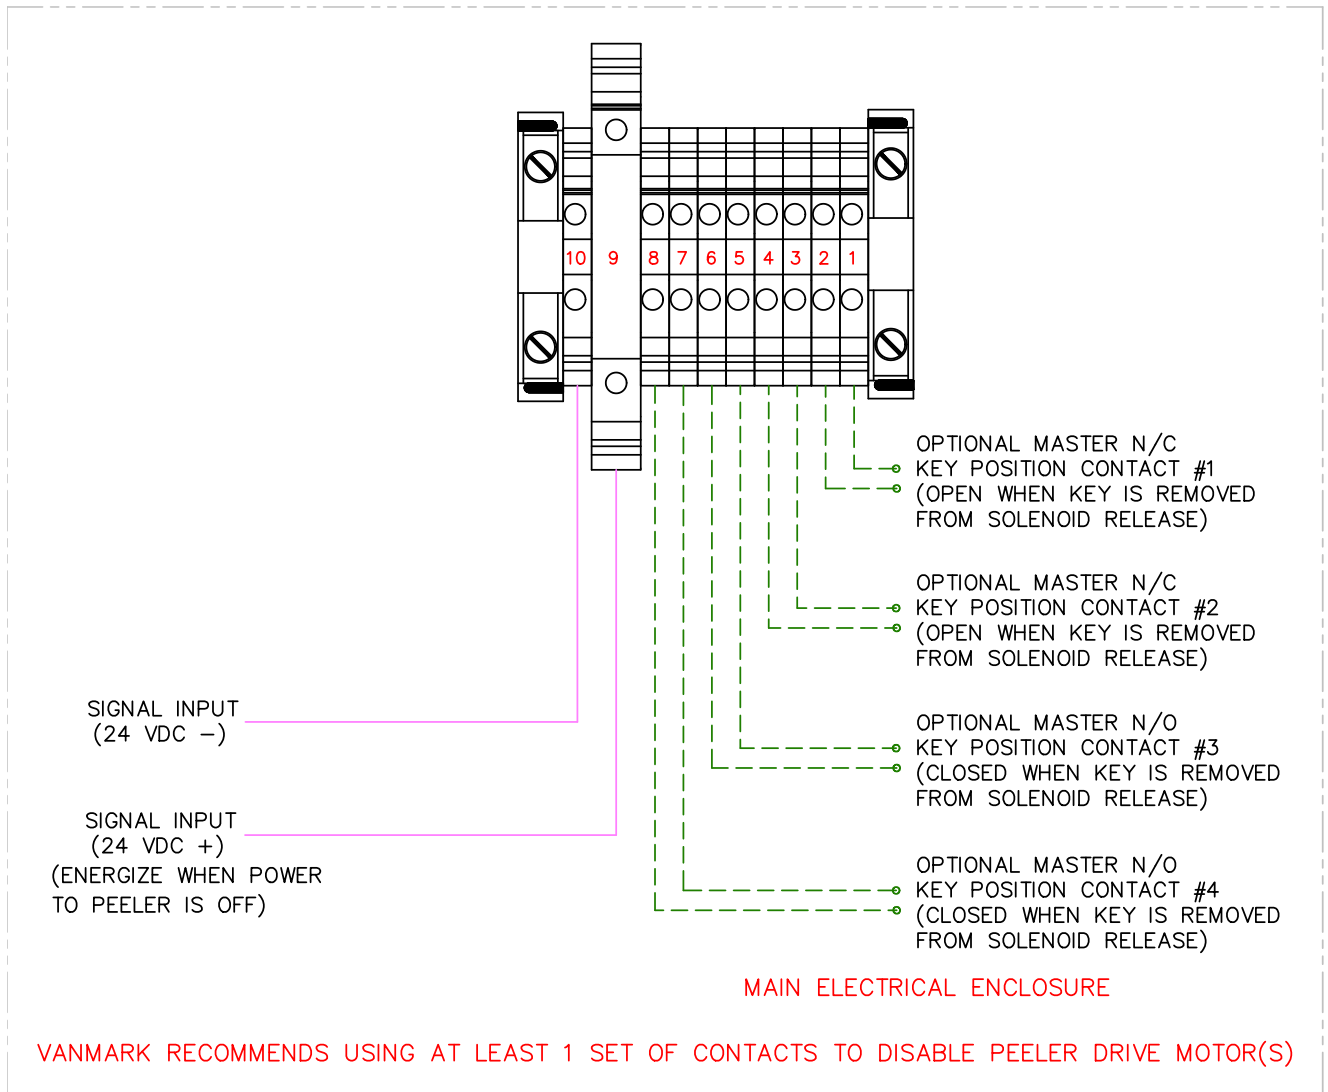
10 9 8 7 6 5 4 3 2 1

OPTIONAL MASTER N/C
KEY POSITION CONTACT #1
(OPEN WHEN KEY IS REMOVED
FROM SOLENOID RELEASE)

OPTIONAL MASTER N/C
KEY POSITION CONTACT #2
(OPEN WHEN KEY IS REMOVED
FROM SOLENOID RELEASE)

SIGNAL INPUT
(24 VDC −)

OPTIONAL MASTER N/O
KEY POSITION CONTACT #3
(CLOSED WHEN KEY IS REMOVED
FROM SOLENOID RELEASE)

SIGNAL INPUT
(24 VDC +)
(ENERGIZE WHEN POWER
TO PEELER IS OFF)

OPTIONAL MASTER N/O
KEY POSITION CONTACT #4
(CLOSED WHEN KEY IS REMOVED
FROM SOLENOID RELEASE)

MAIN ELECTRICAL ENCLOSURE

VANMARK RECOMMENDS USING AT LEAST 1 SET OF CONTACTS TO DISABLE PEELER DRIVE MOTOR(S)